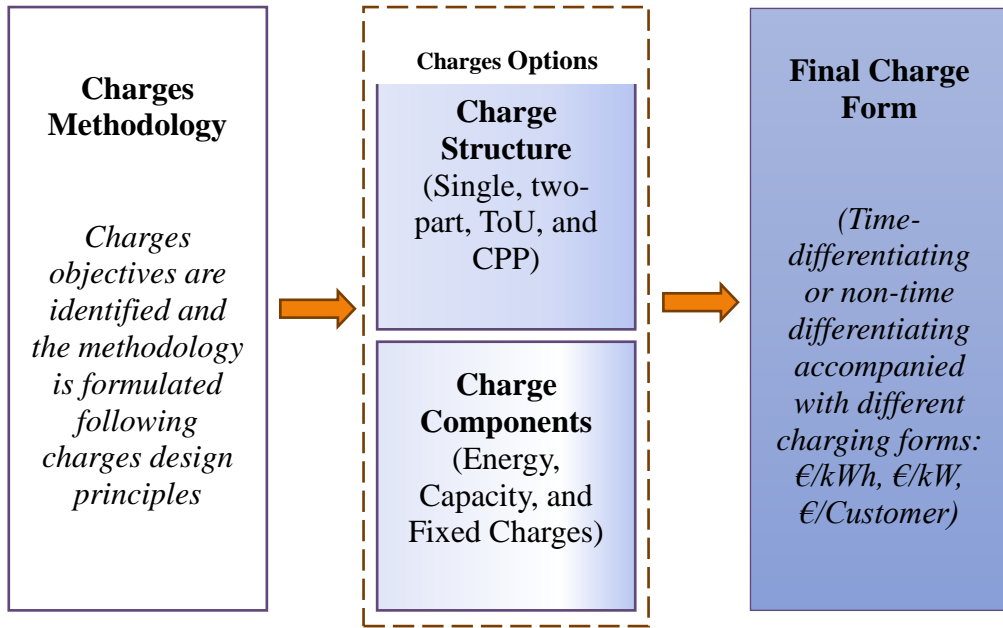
Charges Methodology

Charges objectives are identified and the methodology is formulated following charges design principles

Charges Options

Charge Structure
(Single, two-part, ToU, and CPP)

Charge Components
(Energy, Capacity, and Fixed Charges)

Final Charge Form

(Time-differentiating or non-time differentiating accompanied with different charging forms: €/kWh, €/kW, €/Customer)